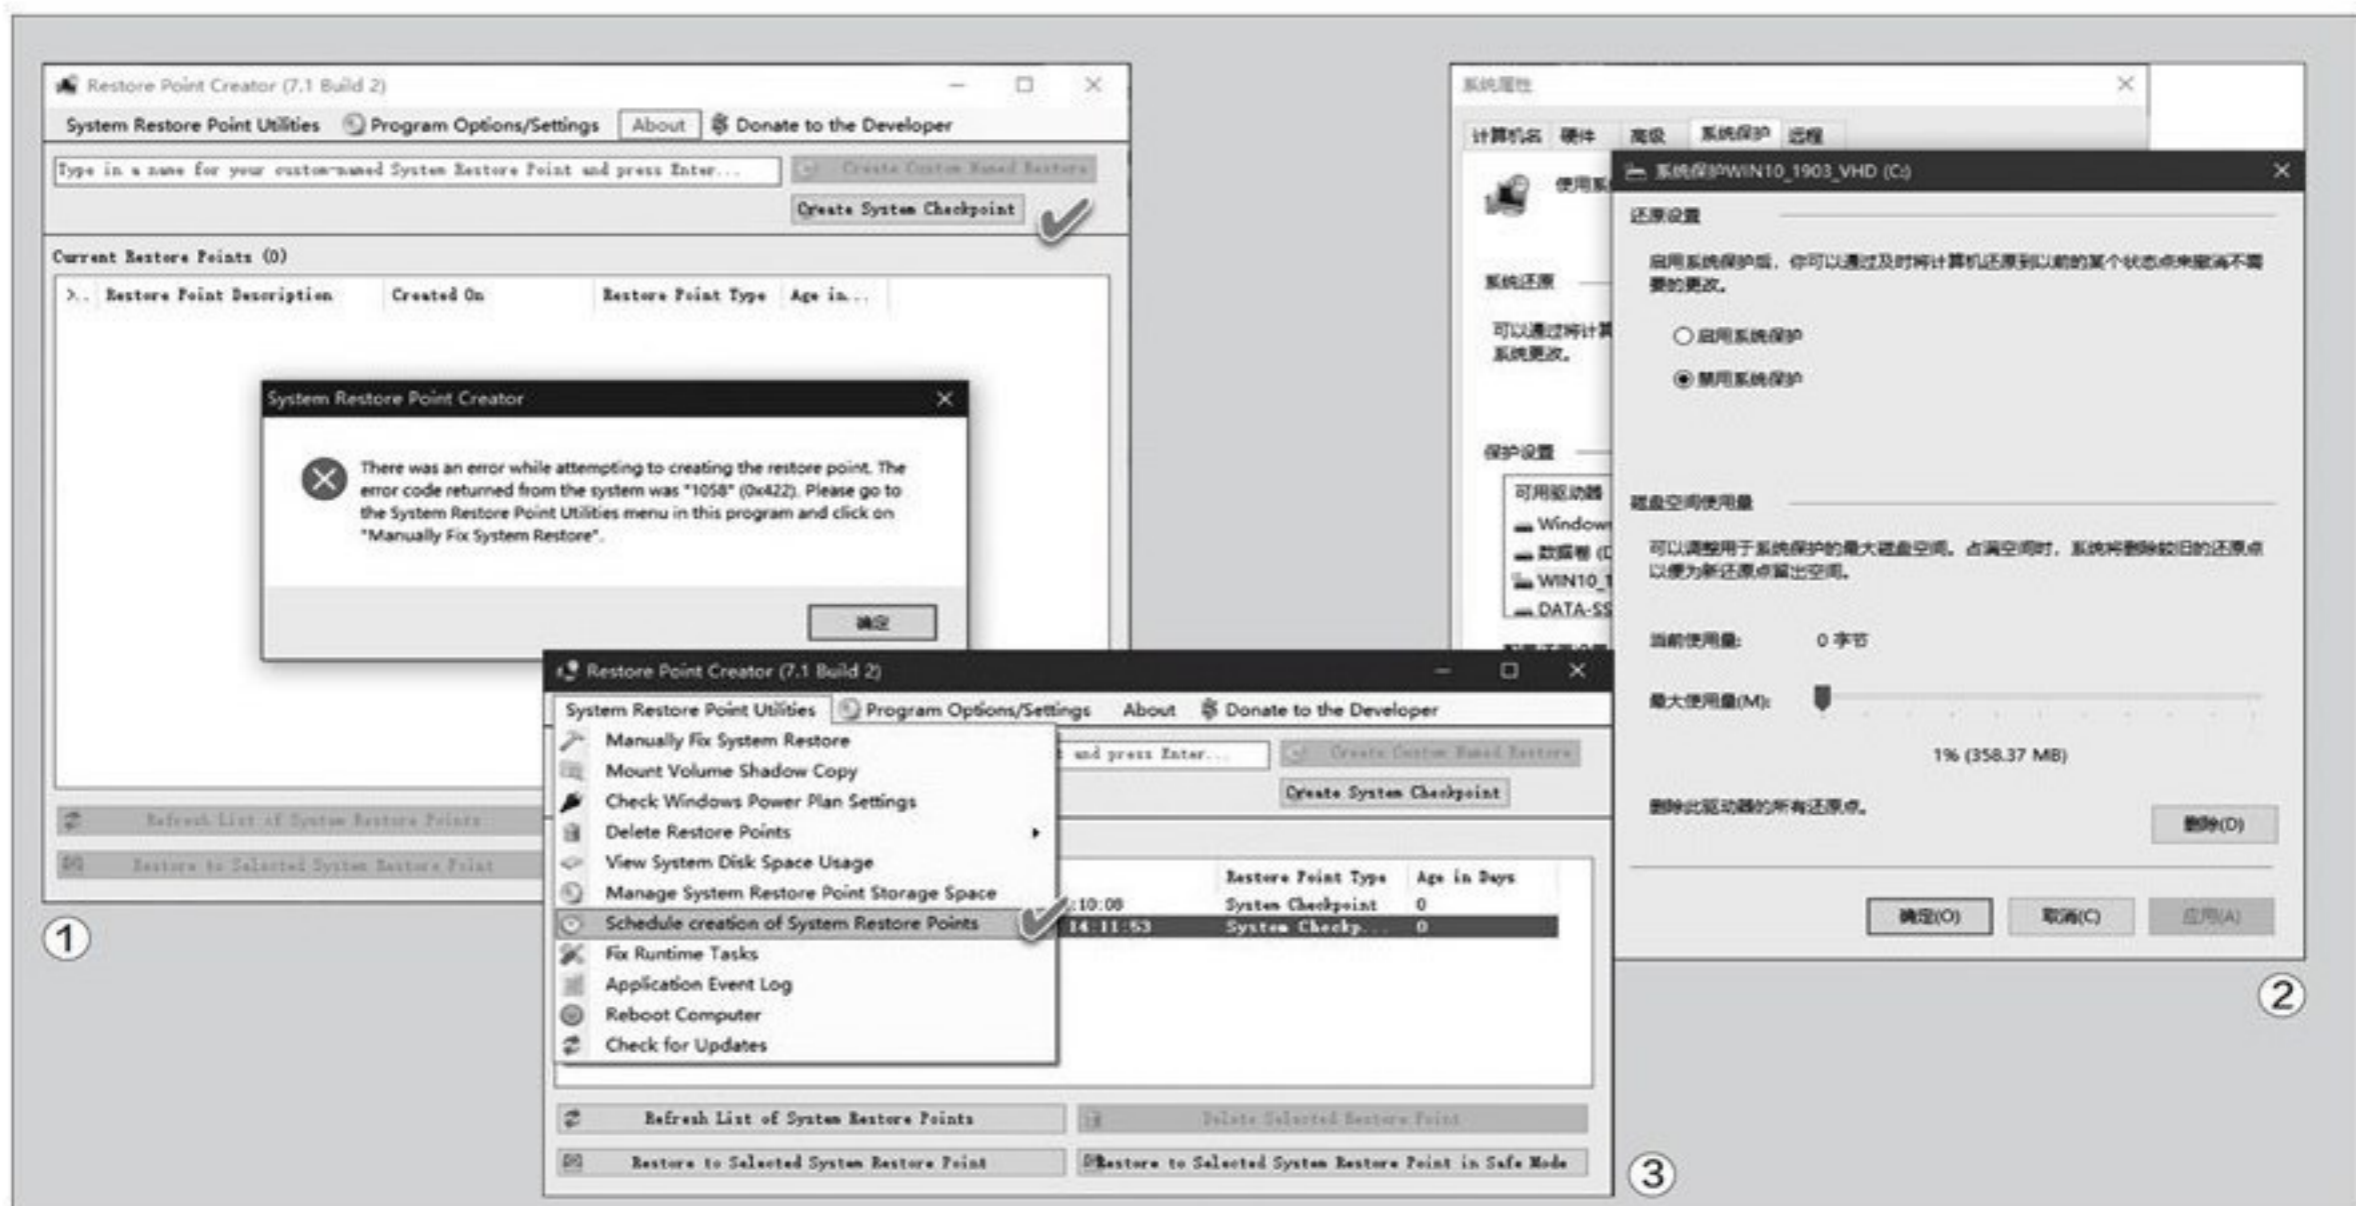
Restore Point Creator (7.1 Build 2)

System Restore Point Utilities Program Options/Settings About Donate to the Developer

Type in a name for your custom-named System Restore Point and press Enter...

Create Custom Named Restore

Create System Checkpoint

Current Restore Points (0)

| >.. | Restore Point Description | Created On | Restore Point Type | Age in... |
|---|---|---|---|---|

System Restore Point Creator

There was an error while attempting to creating the restore point. The error code returned from the system was "1058" (0x422). Please go to the System Restore Point Utilities menu in this program and click on "Manually Fix System Restore".

确定

Refresh List of System Restore Points

Restore to Selected System Restore Point

①

系统属性

计算机名 硬件 高级 系统保护 远程

使用系

系统还原

可以通过将计算机还原到系统更改。

保护设置

可用驱动器

Window

数据卷 (D

WIN10_1

DATA-SS

系统保护WIN10_1903_VHD (C:)

还原设置

启用系统保护后，你可以通过及时将计算机还原到以前的某个状态点来撤消不需要的更改。

启用系统保护

禁用系统保护

磁盘空间使用量

可以调整用于系统保护的最大磁盘空间。占满空间时，系统将删除较旧的还原点以便为新还原点留出空间。

当前使用量: 0 字节

最大使用量(M):

1% (358.37 MB)

删除此驱动器的所有还原点。

删除(D)

确定(O) 取消(C) 应用(A)

②

Restore Point Creator (7.1 Build 2)

System Restore Point Utilities Program Options/Settings About Donate to the Developer

Manually Fix System Restore
Mount Volume Shadow Copy
Check Windows Power Plan Settings
Delete Restore Points
View System Disk Space Usage
Manage System Restore Point Storage Space
Schedule creation of System Restore Points
Fix Runtime Tasks
Application Event Log
Reboot Computer
Check for Updates

and press Enter...

Create Custom Named Restore

Create System Checkpoint

| | Restore Point Type | Age in Days |
|---|---|---|
| :10:08 | System Checkpoint | 0 |
| 14:11:53 | System Checkp... | 0 |

Refresh List of System Restore Points

Delete Selected Restore Point

Restore to Selected System Restore Point

Restore to Selected System Restore Point in Safe Mode

③